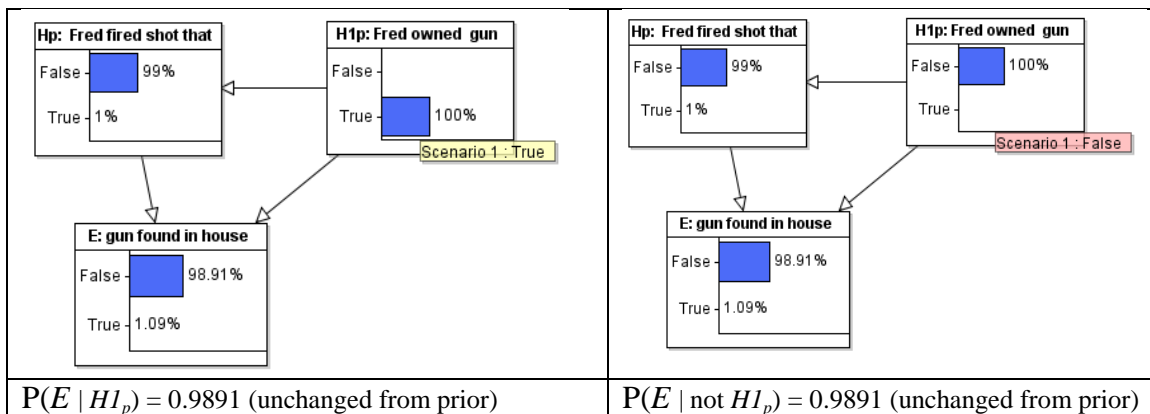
| Hp: Fred fired shot that<br>False 99%<br>True 1%<br><br>H1p: Fred owned gun<br>False<br>True 100%<br>Scenario 1 : True<br><br>E: gun found in house<br>False 98.91%<br>True 1.09% | Hp: Fred fired shot that<br>False 99%<br>True 1%<br><br>H1p: Fred owned gun<br>False 100%<br>True<br>Scenario 1 : False<br><br>E: gun found in house<br>False 98.91%<br>True 1.09% |
|---|---|
| P($E$ \| $H1_p$) = 0.9891 (unchanged from prior) | P($E$ \| not $H1_p$) = 0.9891 (unchanged from prior) |